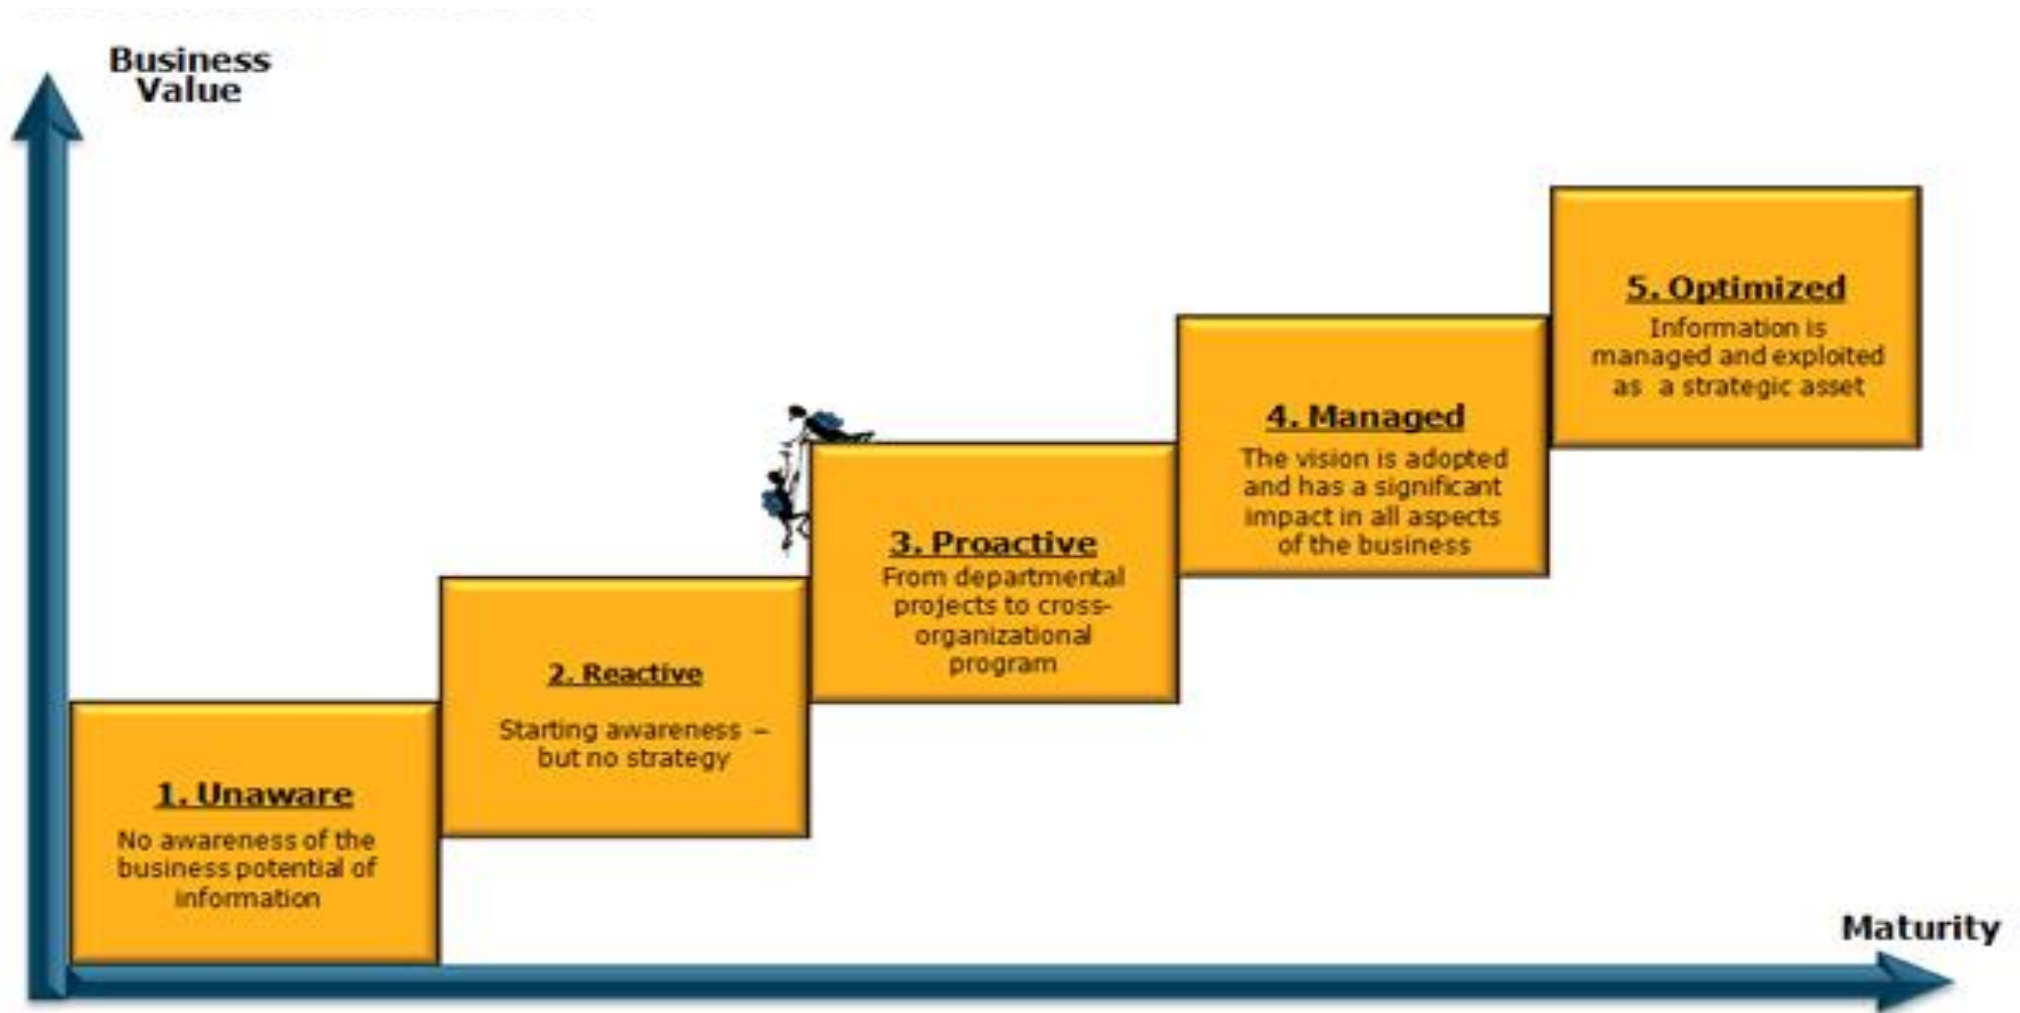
Business Value

5. Optimized
Information is managed and exploited as a strategic asset

4. Managed
The vision is adopted and has a significant impact in all aspects of the business

3. Proactive
From departmental projects to cross-organizational program

2. Reactive
Starting awareness – but no strategy

1. Unaware
No awareness of the business potential of information

Maturity